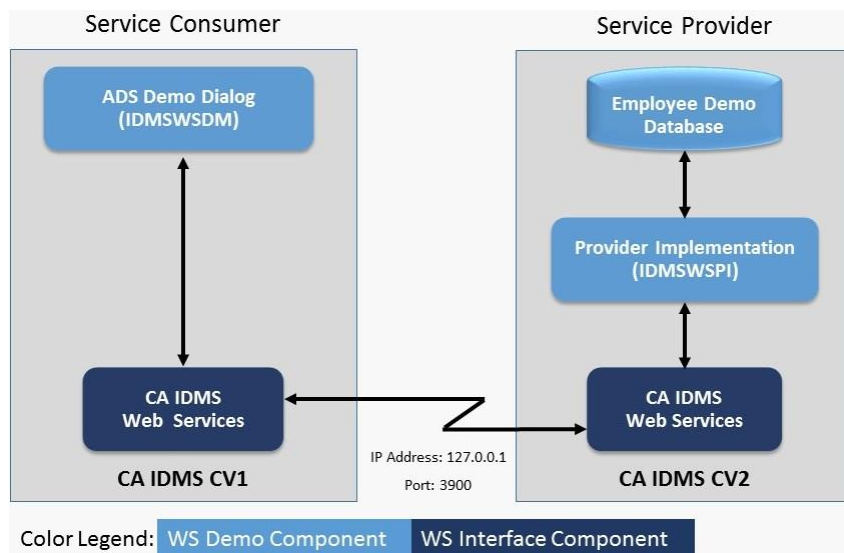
Service Consumer

ADS Demo Dialog (IDMSWSDM)

CA IDMS Web Services

CA IDMS CV1

Service Provider

Employee Demo Database

Provider Implementation (IDMSWSPI)

CA IDMS Web Services

CA IDMS CV2

IP Address: 127.0.0.1

Port: 3900

Color Legend: WS Demo Component WS Interface Component